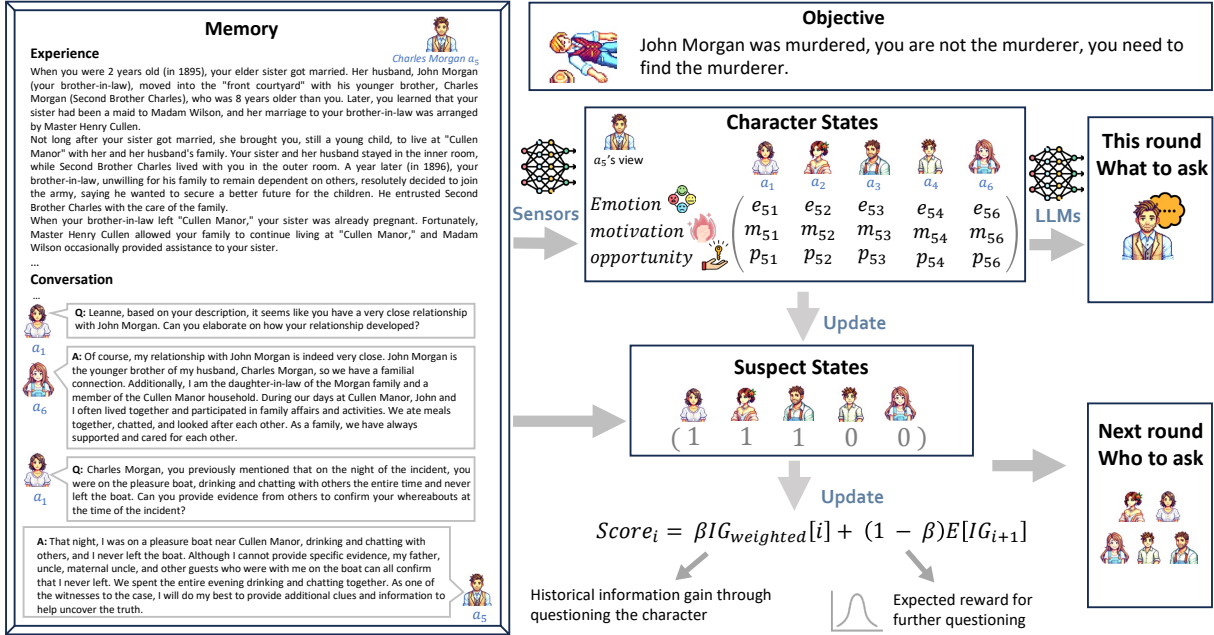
Memory

Charles Morgan $a_5$

Experience

When you were 2 years old (in 1895), your elder sister got married. Her husband, John Morgan (your brother-in-law), moved into the "front courtyard" with his younger brother, Charles Morgan (Second Brother Charles), who was 8 years older than you. Later, you learned that your sister had been a maid to Madam Wilson, and her marriage to your brother-in-law was arranged by Master Henry Cullen.

Not long after your sister got married, she brought you, still a young child, to live at "Cullen Manor" with her and her husband's family. Your sister and her husband stayed in the inner room, while Second Brother Charles lived with you in the outer room. A year later (in 1896), your brother-in-law, unwilling for his family to remain dependent on others, resolutely decided to join the army, saying he wanted to secure a better future for the children. He entrusted Second Brother Charles with the care of the family.

When your brother-in-law left "Cullen Manor," your sister was already pregnant. Fortunately, Master Henry Cullen allowed your family to continue living at "Cullen Manor," and Madam Wilson occasionally provided assistance to your sister.

...

Conversation

...

Q: Leanne, based on your description, it seems like you have a very close relationship with John Morgan. Can you elaborate on how your relationship developed?

$a_1$

A: Of course, my relationship with John Morgan is indeed very close. John Morgan is the younger brother of my husband, Charles Morgan, so we have a familial connection. Additionally, I am the daughter-in-law of the Morgan family and a member of the Cullen Manor household. During our days at Cullen Manor, John and I often lived together and participated in family affairs and activities. We ate meals together, chatted, and looked after each other. As a family, we have always supported and cared for each other.

$a_6$

Q: Charles Morgan, you previously mentioned that on the night of the incident, you were on the pleasure boat, drinking and chatting with others the entire time and never left the boat. Can you provide evidence from others to confirm your whereabouts at the time of the incident?

$a_1$

A: That night, I was on a pleasure boat near Cullen Manor, drinking and chatting with others, and I never left the boat. Although I cannot provide specific evidence, my father, uncle, maternal uncle, and other guests who were with me on the boat can all confirm that I never left. We spent the entire evening drinking and chatting together. As one of the witnesses to the case, I will do my best to provide additional clues and information to help uncover the truth.

$a_5$

Objective

John Morgan was murdered, you are not the murderer, you need to find the murderer.

Sensors

Character States

$a_5$'s view

$a_1$ $a_2$ $a_3$ $a_4$ $a_6$

Emotion
motivation
opportunity

$\begin{pmatrix} e_{51} & e_{52} & e_{53} & e_{54} & e_{56} \\ m_{51} & m_{52} & m_{53} & m_{54} & m_{56} \\ p_{51} & p_{52} & p_{53} & p_{54} & p_{56} \end{pmatrix}$

LLMs

This round
What to ask

Update

Suspect States

$(1 \quad 1 \quad 1 \quad 0 \quad 0)$

Update

Next round
Who to ask

$Score_i = \beta IG_{weighted}[i] + (1-\beta)E[IG_{i+1}]$

Historical information gain through questioning the character

Expected reward for further questioning